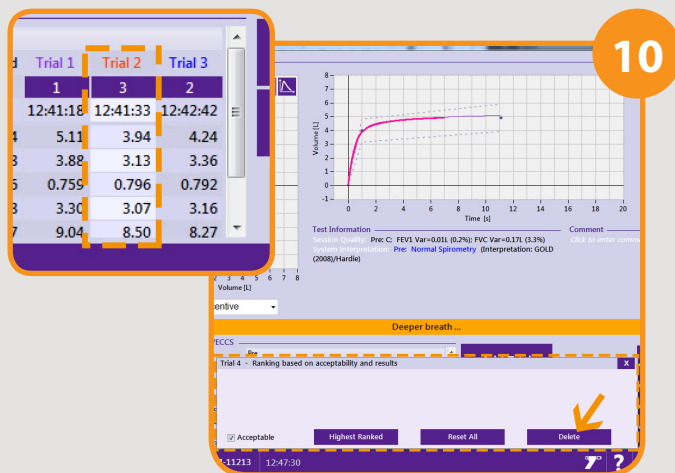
10

| d | Trial 1 | Trial 2 | Trial 3 |
|---|---|---|---|
| | 1 | 3 | 2 |
| | 12:41:18 | 12:41:33 | 12:42:42 |
| 4 | 5.11 | 3.94 | 4.24 |
| 3 | 3.88 | 3.13 | 3.36 |
| 3 | 0.759 | 0.796 | 0.792 |
| 3 | 3.30 | 3.07 | 3.16 |
| 7 | 9.04 | 8.50 | 8.27 |

Volume [L]

0 1 2 3 4 5 6 7 8

0 2 4 6 8 10 12 14 16 18 20

Time [s]

Test Information

Session Quality: Pre: C: FEV1 Var=0.01L (0.2%); FVC Var=0.17L (3.3%)

System Interpretation: Pre: Normal Spirometry (Interpretation: GOLD (2008)/Hardie)

Comment

Click to enter comm

Volume [L]

entive

Deeper breath ...

Trial 4 - Ranking based on acceptability and results

X

Acceptable

Highest Ranked

Reset All

Delete

-11213

12:47:30

?